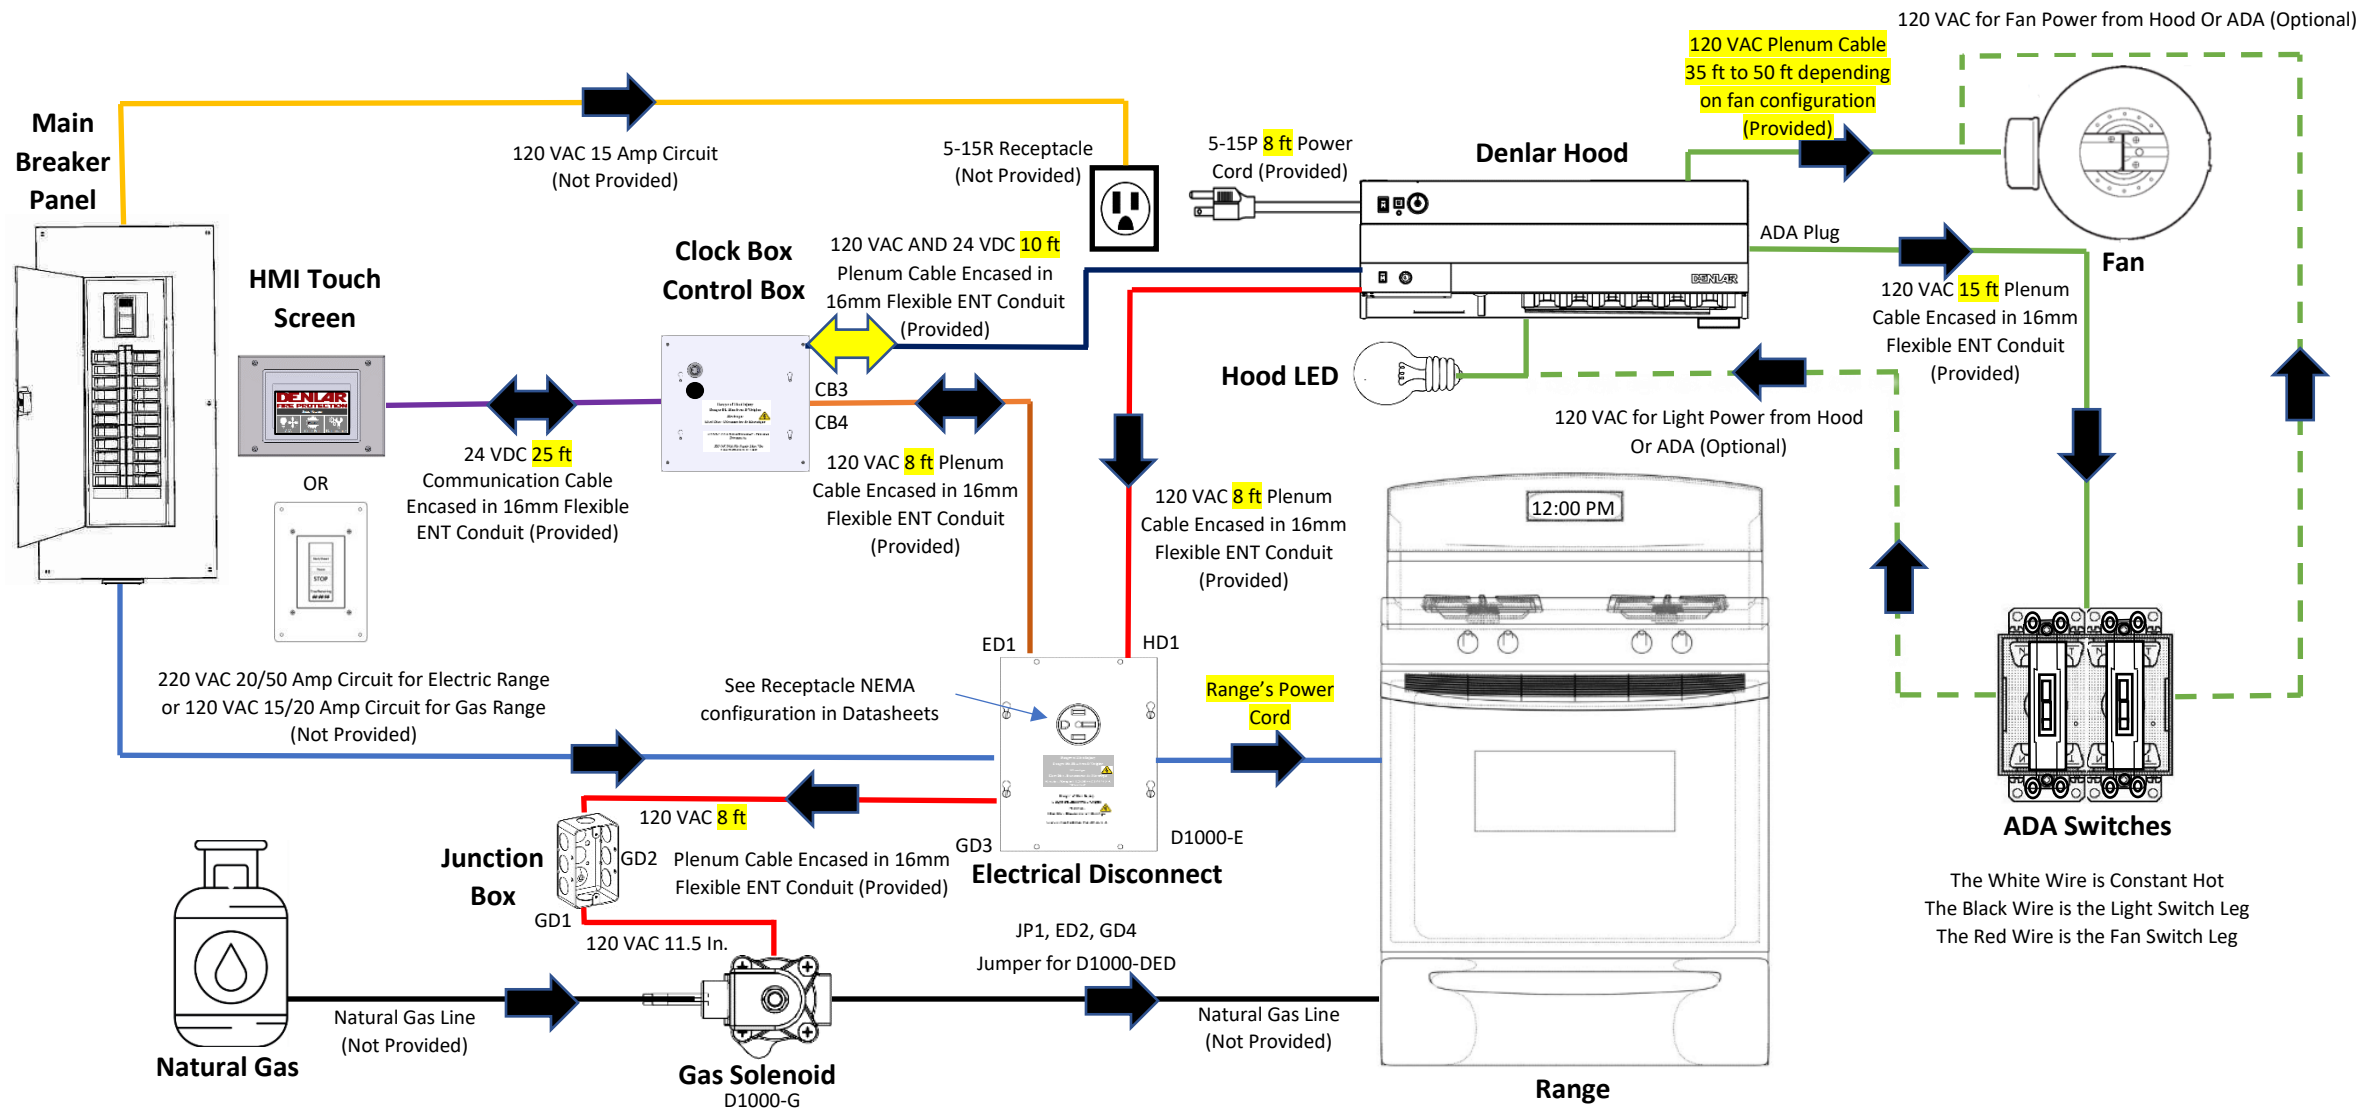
120 VAC for Fan Power from Hood Or ADA (Optional)

120 VAC Plenum Cable 35 ft to 50 ft depending on fan configuration (Provided)

Main Breaker Panel

120 VAC 15 Amp Circuit (Not Provided)

5-15R Receptacle (Not Provided)

5-15P 8 ft Power Cord (Provided)

Denlar Hood

Fan

ADA Plug

Clock Box Control Box

HMI Touch Screen

120 VAC AND 24 VDC 10 ft Plenum Cable Encased in 16mm Flexible ENT Conduit (Provided)

120 VAC 15 ft Plenum Cable Encased in 16mm Flexible ENT Conduit (Provided)

CB3

CB4

Hood LED

120 VAC for Light Power from Hood Or ADA (Optional)

24 VDC 25 ft Communication Cable Encased in 16mm Flexible ENT Conduit (Provided)

OR

120 VAC 8 ft Plenum Cable Encased in 16mm Flexible ENT Conduit (Provided)

120 VAC 8 ft Plenum Cable Encased in 16mm Flexible ENT Conduit (Provided)

12:00 PM

ED1

HD1

220 VAC 20/50 Amp Circuit for Electric Range or 120 VAC 15/20 Amp Circuit for Gas Range (Not Provided)

See Receptacle NEMA configuration in Datasheets

Range's Power Cord

120 VAC 8 ft

Junction Box

GD2

Plenum Cable Encased in 16mm Flexible ENT Conduit (Provided)

GD3

D1000-E

Electrical Disconnect

ADA Switches

The White Wire is Constant Hot
The Black Wire is the Light Switch Leg
The Red Wire is the Fan Switch Leg

GD1

120 VAC 11.5 In.

JP1, ED2, GD4

Jumper for D1000-DED

Natural Gas Line (Not Provided)

Natural Gas Line (Not Provided)

Natural Gas

Gas Solenoid
D1000-G

Range